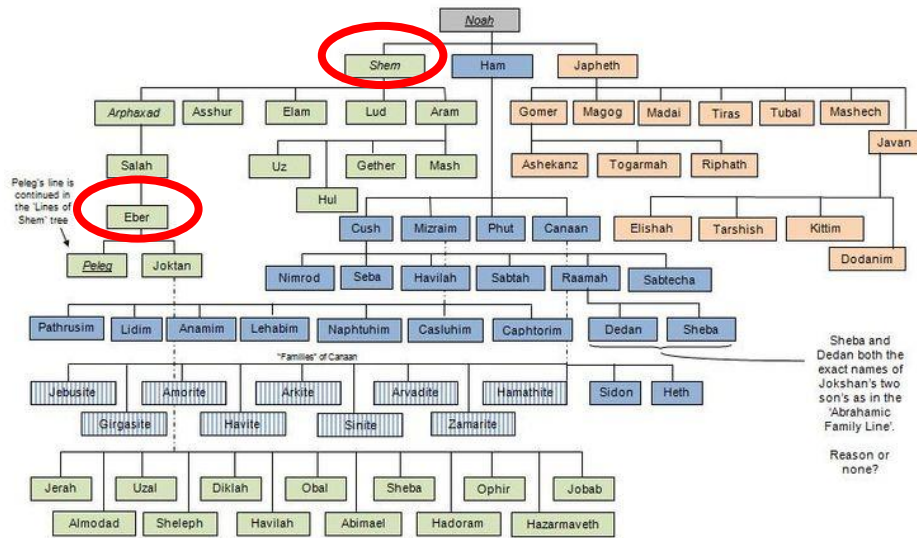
Noah

Shem
Ham
Japheth

Arphaxad
Asshur
Elam
Lud
Aram

Gomer
Magog
Madai
Tiras
Tubal
Mashech

Javan

Salah

Uz
Gether
Mash

Hul

Ashekanz
Togarmah
Riphath

Peleg's line is continued in the 'Lines of Shem' tree

Eber

Elishah
Tarshish
Kittim

Dodanim

Cush
Mizraim
Phut
Canaan

Peleg
Joktan

Nimrod
Seba
Havilah
Sabtah
Raamah
Sabtecha

Pathrusim
Lidim
Anamim
Lehabim
Naphtuhim
Casluhim
Caphtorim
Dedan
Sheba

Sheba and Dedan both the exact names of Jokshan's two son's as in the 'Abrahamic Family Line'.

Reason or none?

"Families" of Canaan

Jebusite
Amorite
Arkite
Arvadite
Hamathite
Sidon
Heth

Girgasite
Havite
Sinite
Zamarite

Jerah
Uzal
Diklah
Obal
Sheba
Ophir
Jobab

Almodad
Sheleph
Havilah
Abimael
Hadoram
Hazarmaveth